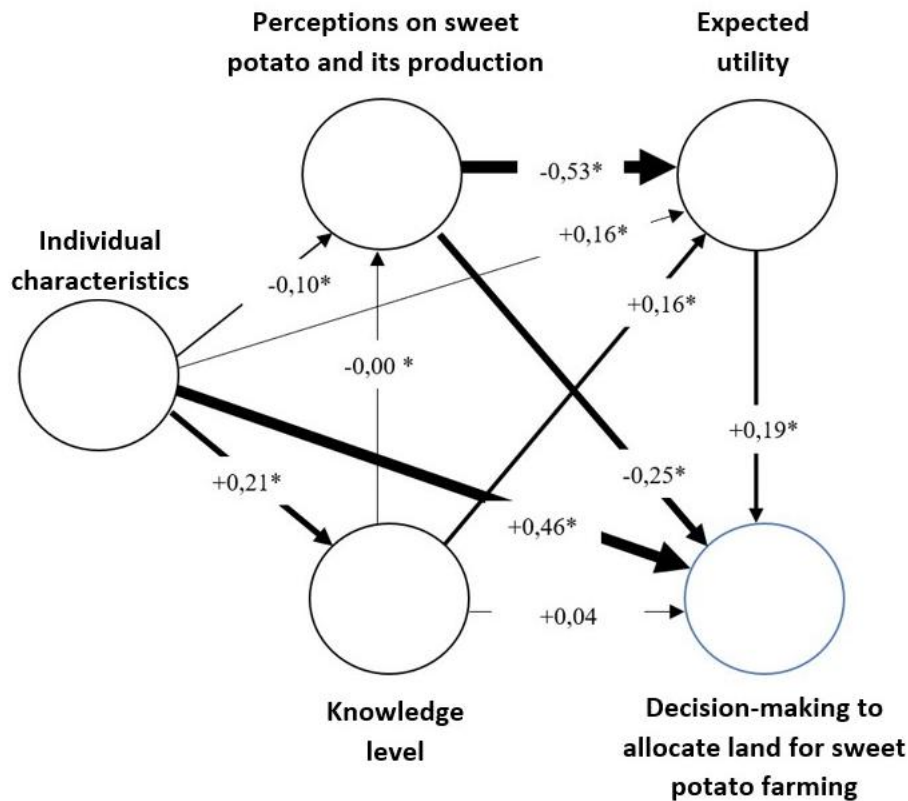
Perceptions on sweet potato and its production

Expected utility

Individual characteristics

-0,53*

+0,16*

-0,10*

+0,16*

-0,00 *

+0,19*

-0,25*

+0,21*

+0,46*

+0,04

Knowledge level

Decision-making to allocate land for sweet potato farming